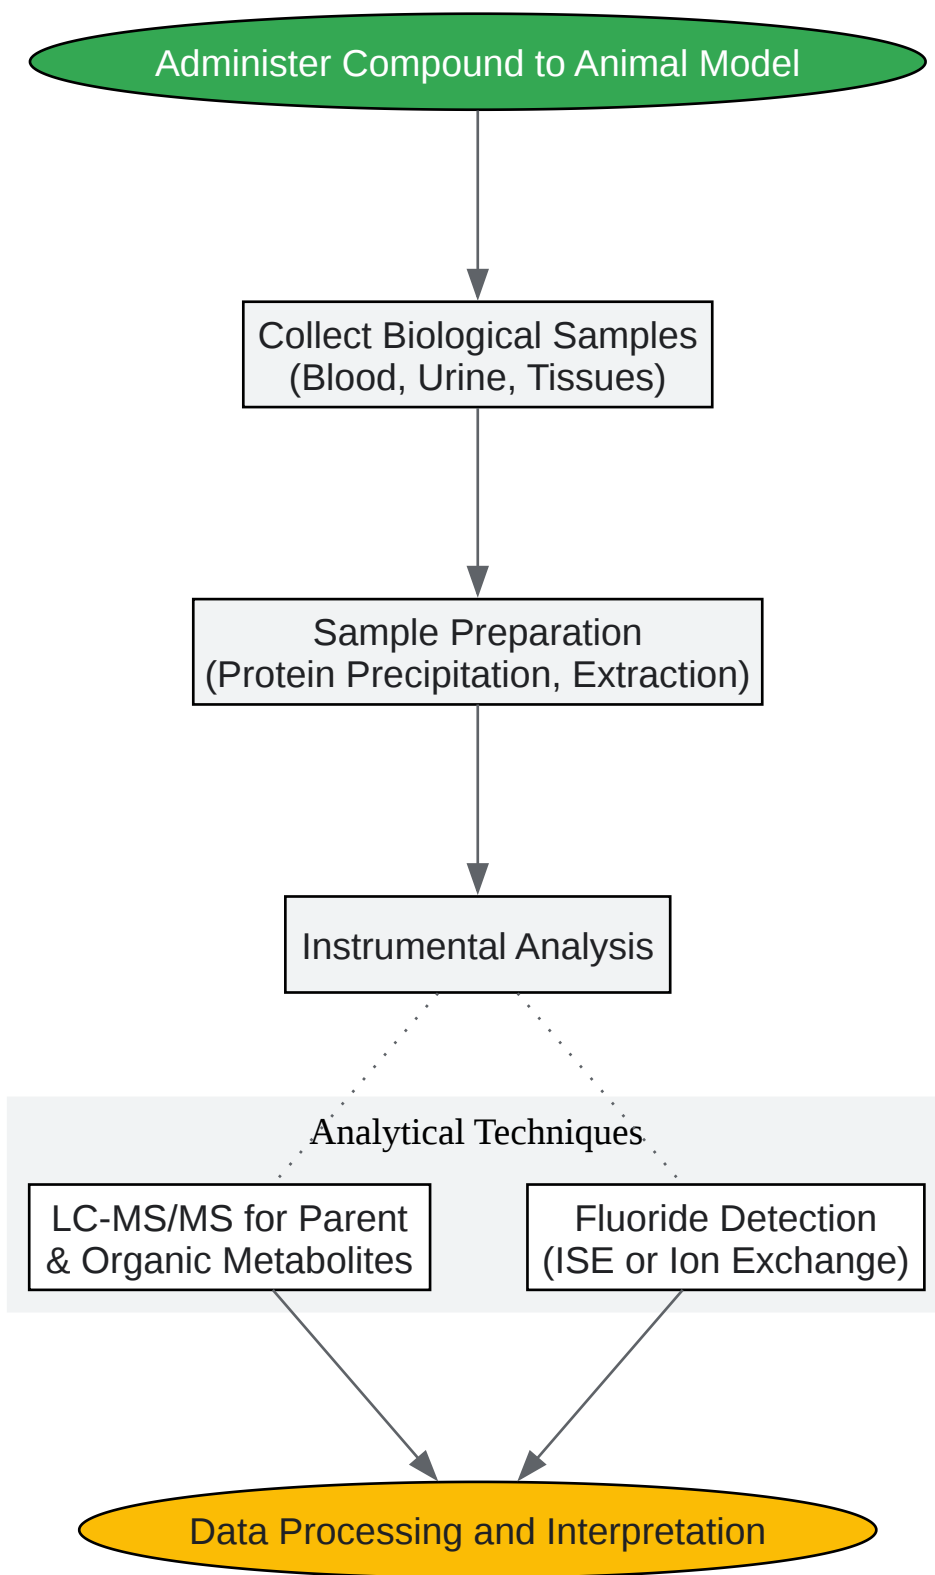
Administer Compound to Animal Model

Collect Biological Samples
(Blood, Urine, Tissues)

Sample Preparation
(Protein Precipitation, Extraction)

Instrumental Analysis

Analytical Techniques

LC-MS/MS for Parent
& Organic Metabolites

Fluoride Detection
(ISE or Ion Exchange)

Data Processing and Interpretation